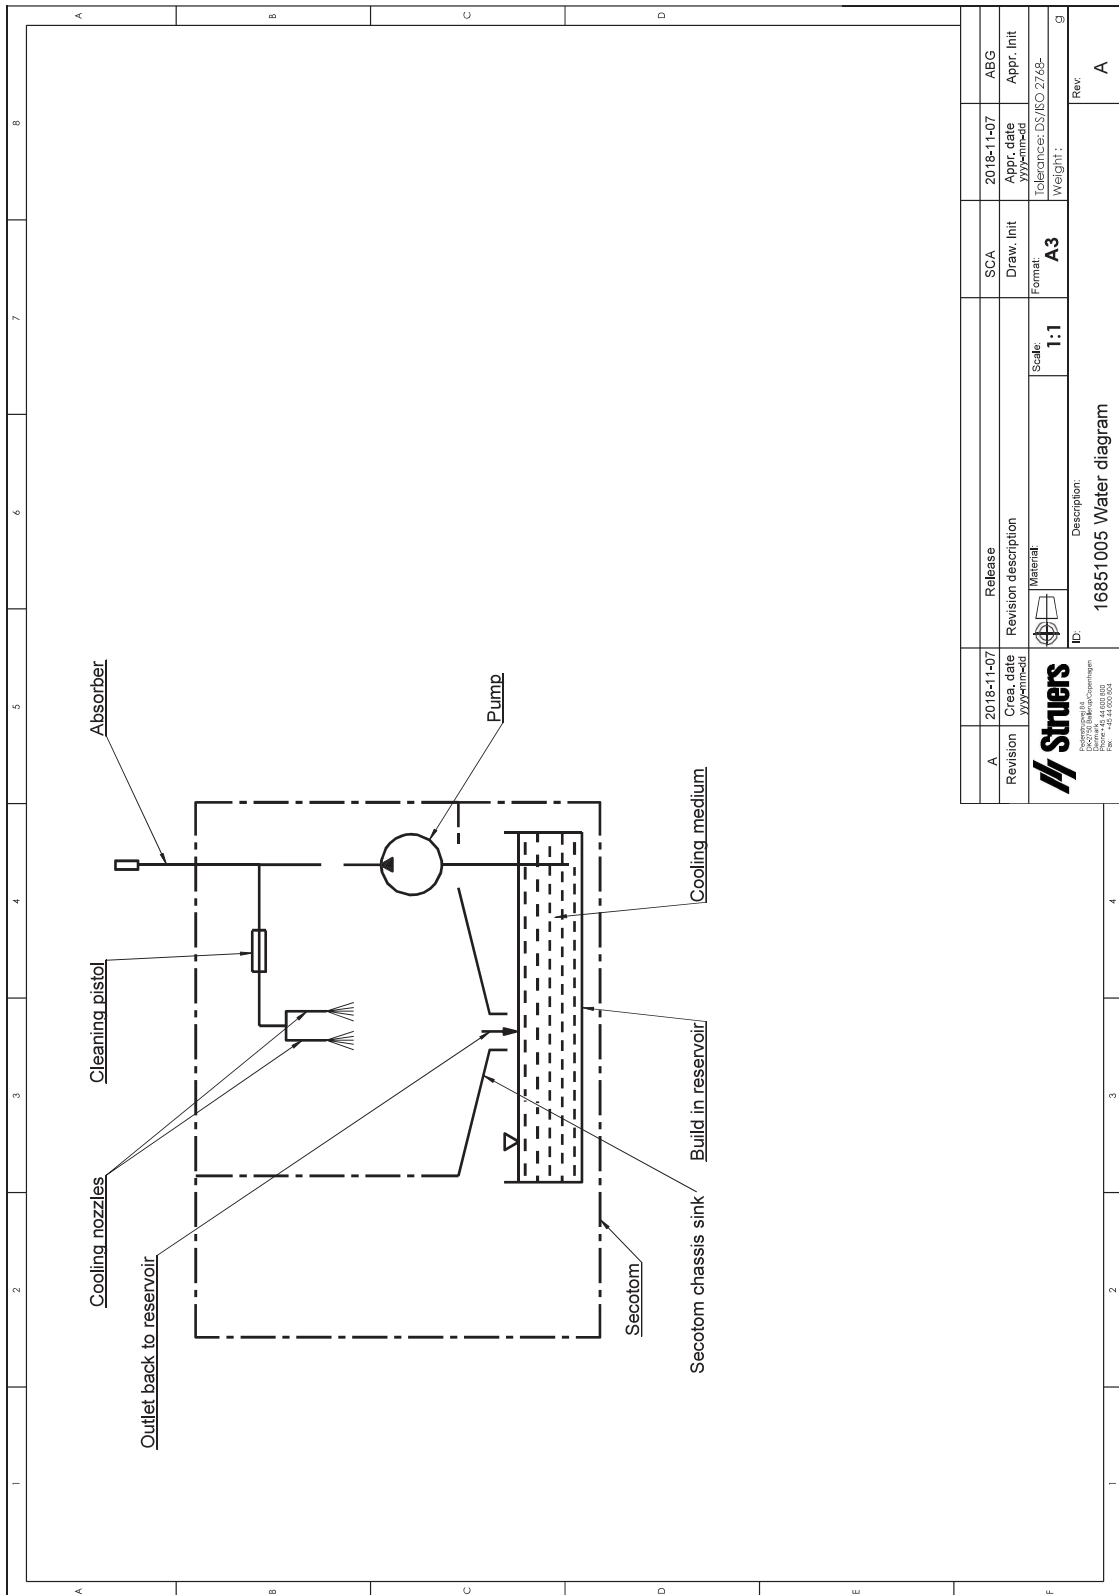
Absorber

Pump

Cleaning pistol

Cooling medium

Cooling nozzles

Build in reservoir

Outlet back to reservoir

Secotom chassis sink

Secotom

| A | 2018-11-07 | Release | SCA | 2018-11-07 | ABG |
|---|---|---|---|---|---|
| Revision | Crea. date yyyy-mm-dd | Revision description | Draw. Init | Appr. date yyyy-mm-dd | Appr. Init |

Struers

Pederstrupvej 84 DK-2750 Ballerup/Copenhagen Denmark Phone: +45 44 600 800 Fax: +45 44 600 804

Material:

Scale: 1:1

Format: A3

Tolerance: DS/ISO 2768-

Weight :

g

ID:

Description:

16851005 Water diagram

Rev:

A

A B C D E F

1 2 3 4 5 6 7 8